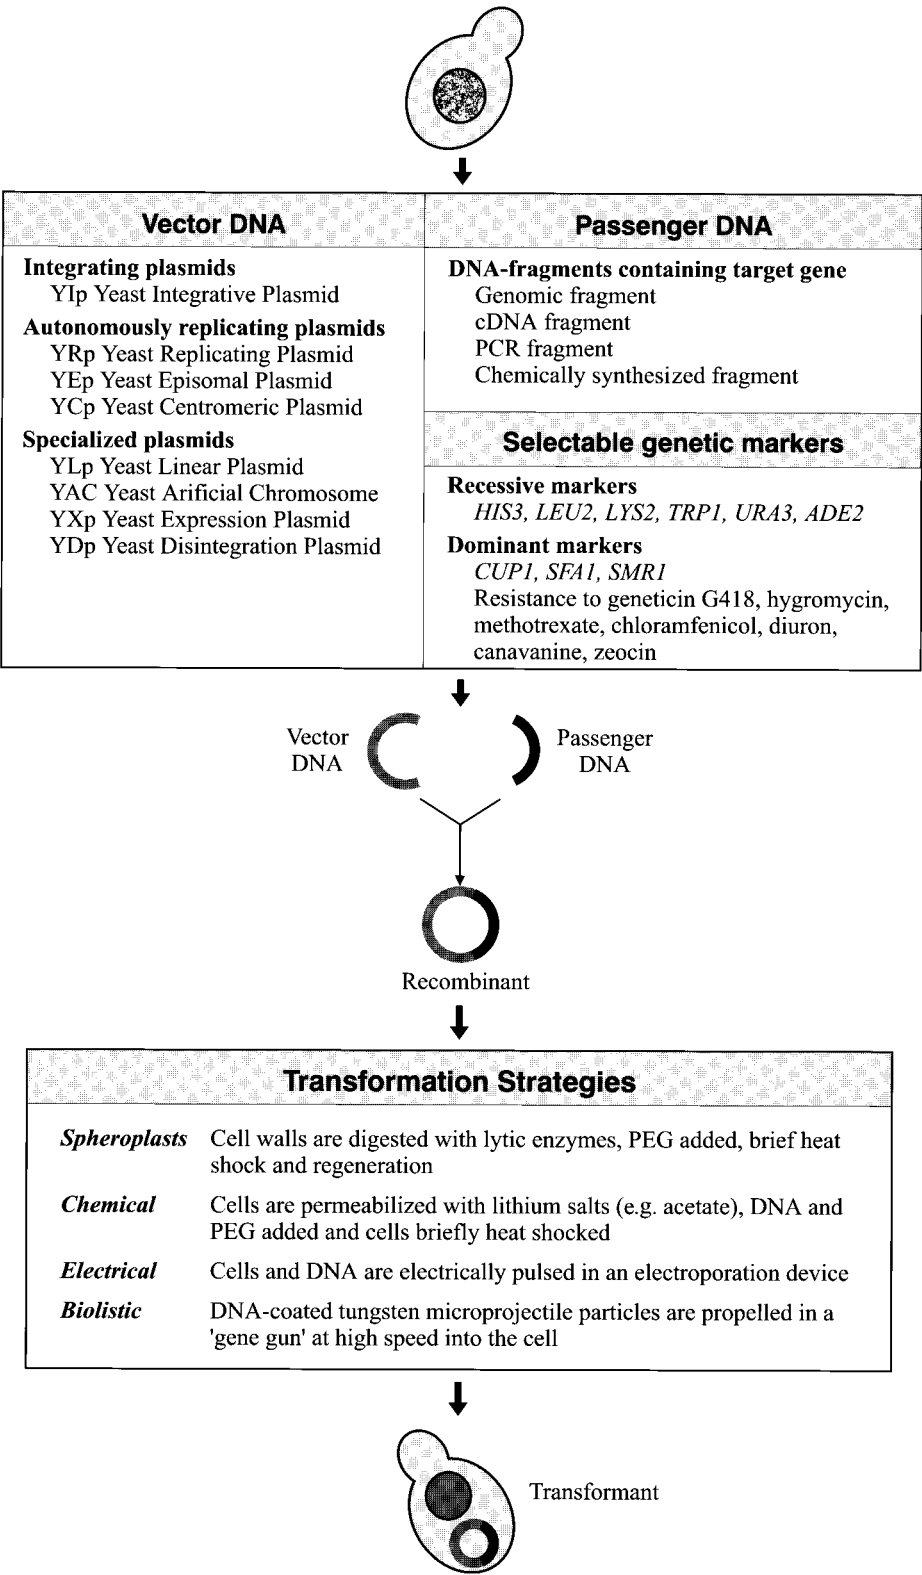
| Vector DNA | Passenger DNA |
|---|---|
| **Integrating plasmids**<br>YIp Yeast Integrative Plasmid<br>**Autonomously replicating plasmids**<br>YRp Yeast Replicating Plasmid<br>YEp Yeast Episomal Plasmid<br>YCp Yeast Centromeric Plasmid<br>**Specialized plasmids**<br>YLp Yeast Linear Plasmid<br>YAC Yeast Arificial Chromosome<br>YXp Yeast Expression Plasmid<br>YDp Yeast Disintegration Plasmid | **DNA-fragments containing target gene**<br>Genomic fragment<br>cDNA fragment<br>PCR fragment<br>Chemically synthesized fragment<br>**Selectable genetic markers**<br>**Recessive markers**<br>*HIS3, LEU2, LYS2, TRP1, URA3, ADE2*<br>**Dominant markers**<br>*CUP1, SFA1, SMR1*<br>Resistance to geneticin G418, hygromycin, methotrexate, chloramfenicol, diuron, canavanine, zeocin |

Vector DNA

Passenger DNA

Recombinant

**Transformation Strategies**

| | |
|---|---|
| *Spheroplasts* | Cell walls are digested with lytic enzymes, PEG added, brief heat shock and regeneration |
| *Chemical* | Cells are permeabilized with lithium salts (e.g. acetate), DNA and PEG added and cells briefly heat shocked |
| *Electrical* | Cells and DNA are electrically pulsed in an electroporation device |
| *Biolistic* | DNA-coated tungsten microprojectile particles are propelled in a 'gene gun' at high speed into the cell |

Transformant